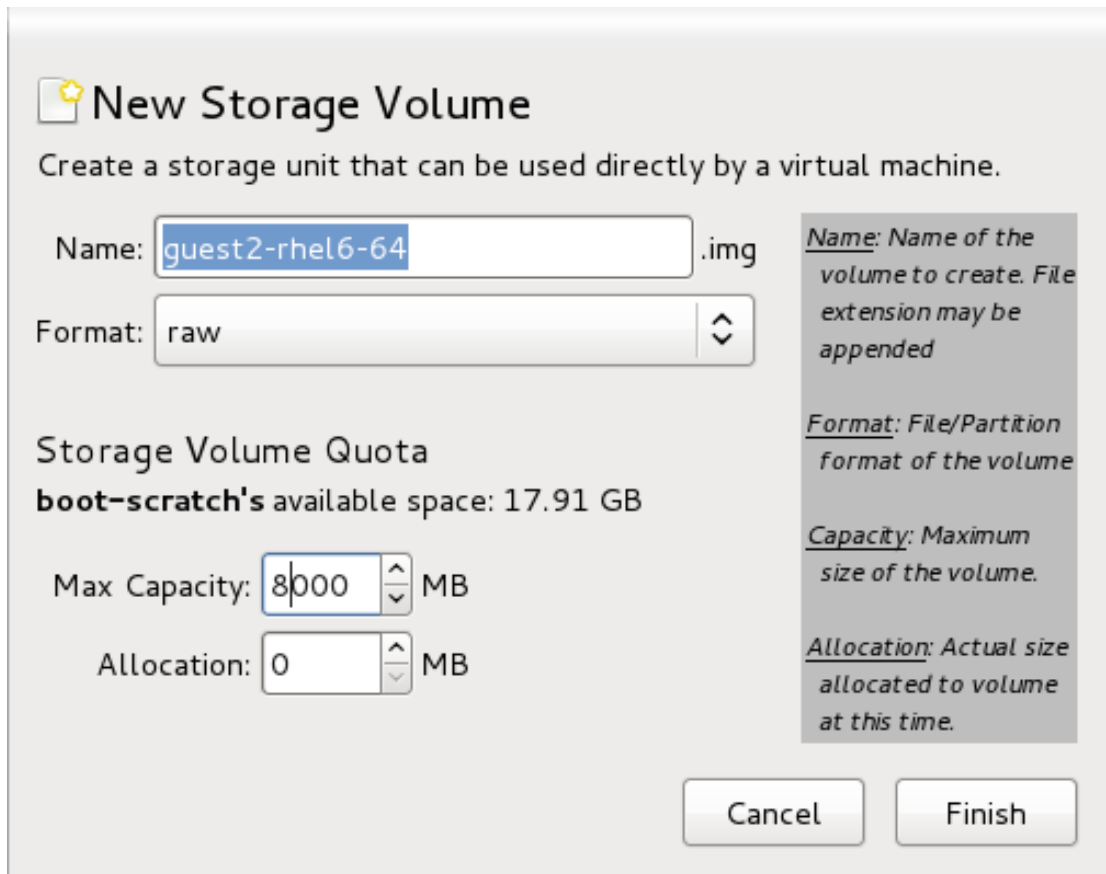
New Storage Volume

Create a storage unit that can be used directly by a virtual machine.

Name: guest2-rhel6-64 .img

Format: raw

Storage Volume Quota

**boot-scratch's** available space: 17.91 GB

Max Capacity: 8000 MB

Allocation: 0 MB

Name: Name of the volume to create. File extension may be appended

Format: File/Partition format of the volume

Capacity: Maximum size of the volume.

Allocation: Actual size allocated to volume at this time.

Cancel

Finish